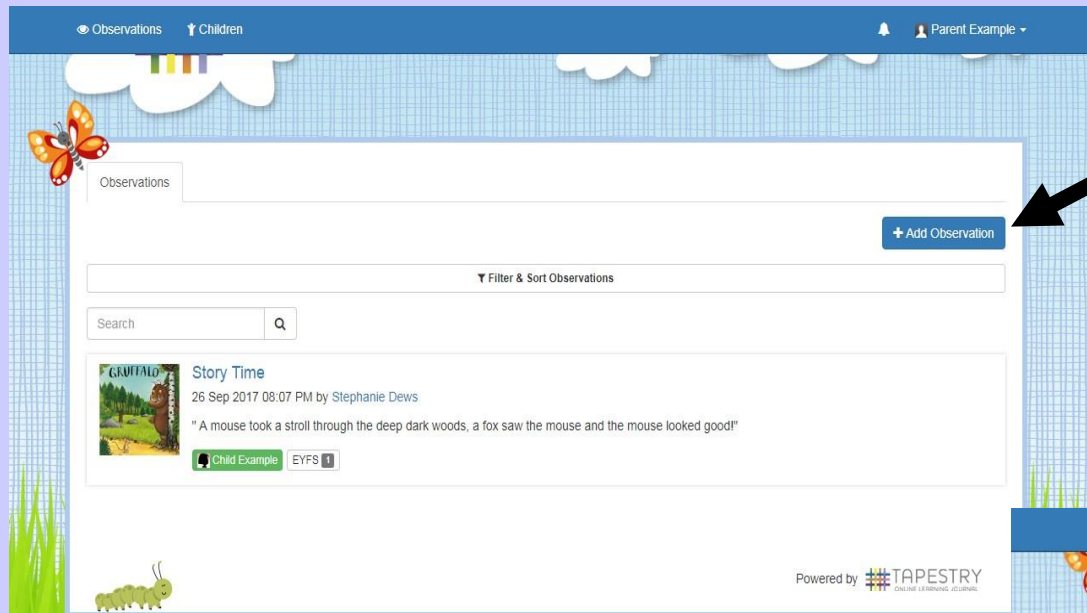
Observations Children

Parent Example

Observations

+ Add Observation

Filter & Sort Observations

Search

GRUFFALO

Story Time

26 Sep 2017 08:07 PM by Stephanie Dews

" A mouse took a stroll through the deep dark woods, a fox saw the mouse and the mouse looked good!"

Child Example EYFS 1

Powered by TAPESTRY ONLINE LEARNING JOURNAL